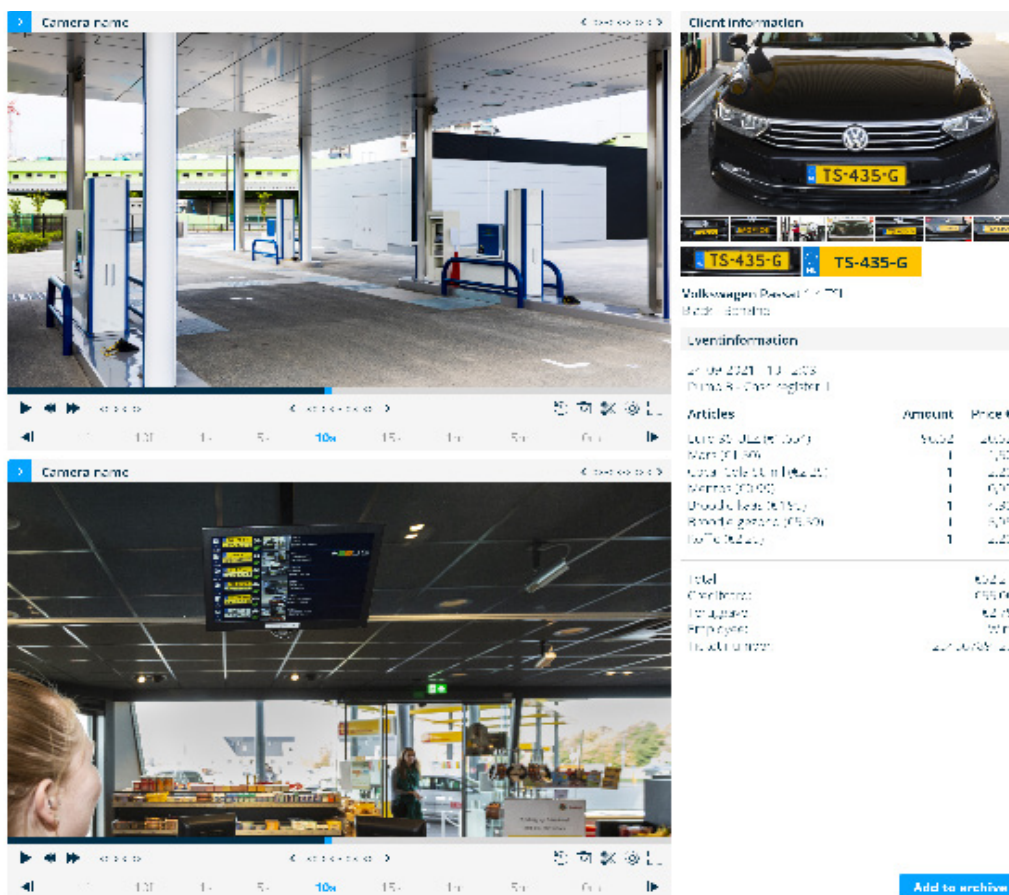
Camera name

Client information

TS-435-G

TS-435-G

TS-435-G

Volkswagen Passat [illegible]

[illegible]

Eventinformation

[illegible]

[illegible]

| Articles | Amount | Price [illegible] |
|---|---|---|
| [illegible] | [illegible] | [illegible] |
| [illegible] | 1 | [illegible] |
| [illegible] | 1 | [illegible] |
| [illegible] | 1 | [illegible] |
| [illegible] | 1 | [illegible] |
| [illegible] | 1 | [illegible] |
| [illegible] | 1 | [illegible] |

Total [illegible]
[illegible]
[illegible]
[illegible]
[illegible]

10x

Camera name

10x

Add to archive